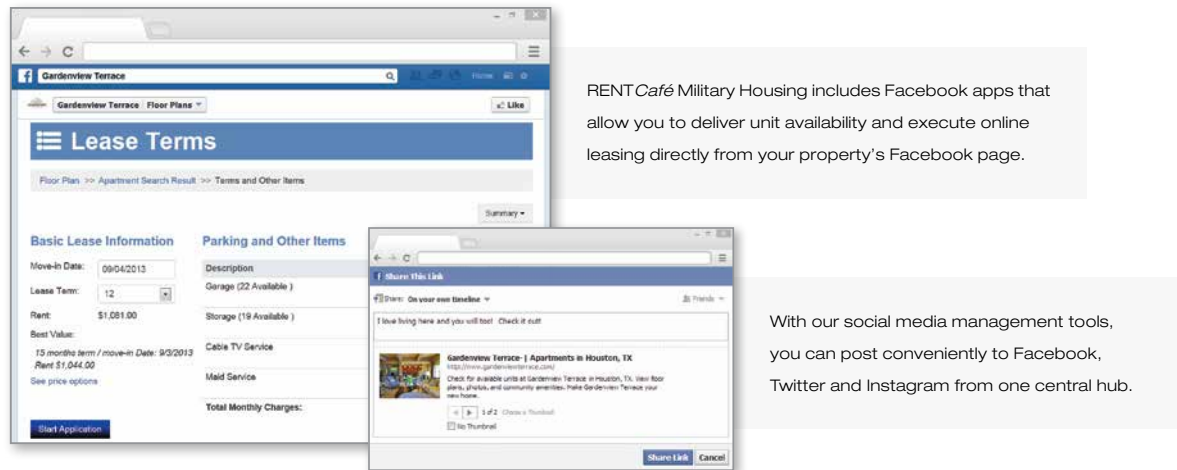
Gardenview Terrace

Gardenview Terrace | Floor Plans

Like

Lease Terms

Floor Plan >> Apartment Search Result >> Terms and Other Items

Summary

Basic Lease Information

Move-in Date: 09/04/2013

Lease Term: 12

Rent: $1,081.00

Best Value:

15 months term / move-in Date: 9/3/2013 Rent $1,044.00

See price options

Start Application

Parking and Other Items

Description

Garage (22 Available )

Storage (19 Available )

Cable TV Service

Maid Service

Total Monthly Charges:

Share This Link

Share: On your own timeline

Friends

I love living here and you will too! Check it out!

Gardenview Terrace- | Apartments in Houston, TX

http://www.gardenviewterrace.com/

Check for available units at Gardenview Terrace in Houston, TX. View floor plans, photos, and community amenities. Make Gardenview Terrace your new home.

1 of 2 Choose a Thumbnail

No Thumbnail

Share Link Cancel

RENT*Café* Military Housing includes Facebook apps that allow you to deliver unit availability and execute online leasing directly from your property's Facebook page.

With our social media management tools, you can post conveniently to Facebook, Twitter and Instagram from one central hub.